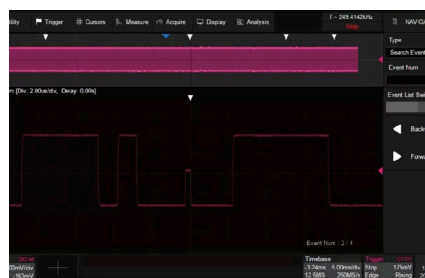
tility Trigger Cursors Measure Acquire Display Analysis f = 249.414kHz Stop NAVIG

Type
Search Event
Event Num

n [Div: 2.00us/div, Delay: 0.00s]

Event List Sw

Back

Forw

Event Num : 2 / 4

DC1M
00mV/div

Timebase
-174ms 1.00ms/div
12.5MS 250MS/s

Trigger
Stop 175mV
Edge Rising